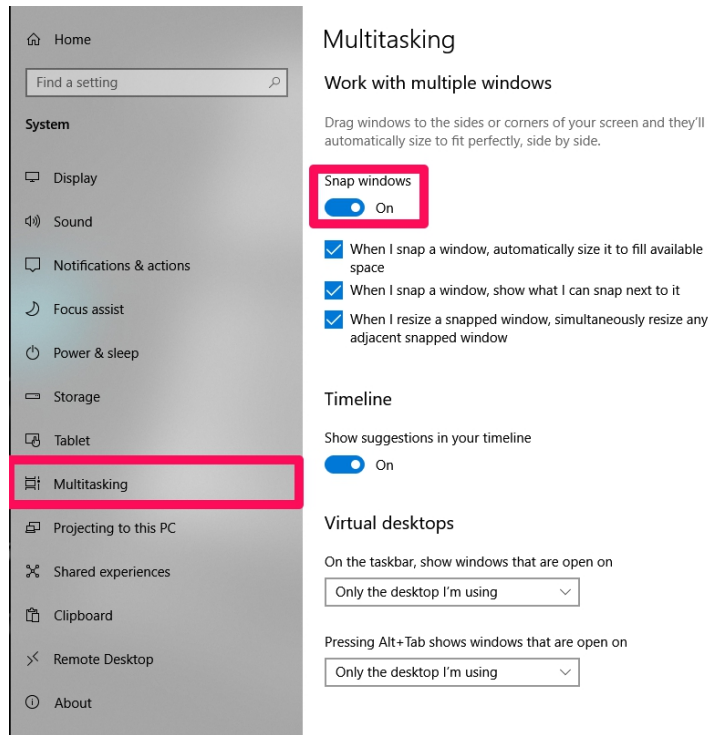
Home

Find a setting

System

Display

Sound

Notifications & actions

Focus assist

Power & sleep

Storage

Tablet

Multitasking

Projecting to this PC

Shared experiences

Clipboard

Remote Desktop

About

Multitasking

Work with multiple windows

Drag windows to the sides or corners of your screen and they'll automatically size to fit perfectly, side by side.

Snap windows

On

When I snap a window, automatically size it to fill available space

When I snap a window, show what I can snap next to it

When I resize a snapped window, simultaneously resize any adjacent snapped window

Timeline

Show suggestions in your timeline

On

Virtual desktops

On the taskbar, show windows that are open on

Only the desktop I'm using

Pressing Alt+Tab shows windows that are open on

Only the desktop I'm using